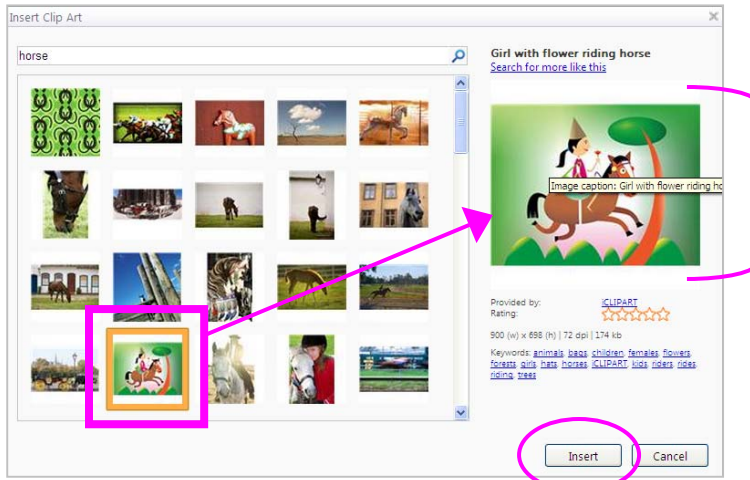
Insert Clip Art

horse

Girl with flower riding horse
Search for more like this

Image caption: Girl with flower riding ho

Provided by: iCLIPART
Rating:

900 (w) x 698 (h) | 72 dpi | 174 kb

Keywords: animals, bags, children, females, flowers, forests, girls, hats, horses, iCLIPART, kids, riders, rides, riding, trees

Insert
Cancel